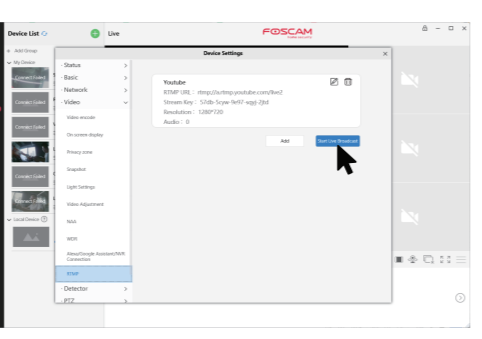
Device List

Live

FOSCAM

+ Add Group

My Device

Connect failed

Connect failed

Connect failed

Connect failed

Connect failed

Local Device

Device Settings

Status

Basic

Network

Video

Video encoder

On screen display

Privacy zone

Snapshot

Light Settings

Video Adjustment

NAA

WDR

Alexa/Google Assistant/IFTTT Connection

RTMP

Detector

PTZ

Youtube

RTMP URL : rtmp://a.rtmp.youtube.com/live2

Stream Key : 57db-5cyw-9rf7-wgqj-2jtd

Resolution : 1280*720

Audio : 0

Add

Start Live Broadcast